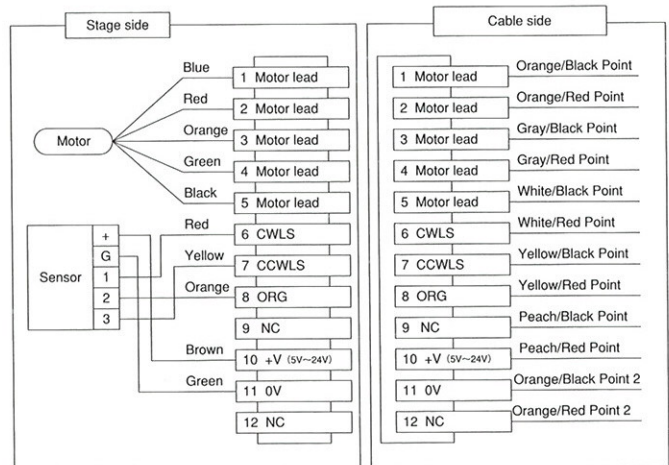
Stage side

Motor

Blue
Red
Orange
Green
Black

1 Motor lead
2 Motor lead
3 Motor lead
4 Motor lead
5 Motor lead

Sensor

+
G
1
2
3

Red
Yellow
Orange
Brown
Green

6 CWLS
7 CCWLS
8 ORG
9 NC
10 +V (5V~24V)
11 0V
12 NC

Cable side

1 Motor lead
2 Motor lead
3 Motor lead
4 Motor lead
5 Motor lead
6 CWLS
7 CCWLS
8 ORG
9 NC
10 +V (5V~24V)
11 0V
12 NC

Orange/Black Point
Orange/Red Point
Gray/Black Point
Gray/Red Point
White/Black Point
White/Red Point
Yellow/Black Point
Yellow/Red Point
Peach/Black Point
Peach/Red Point
Orange/Black Point 2
Orange/Red Point 2